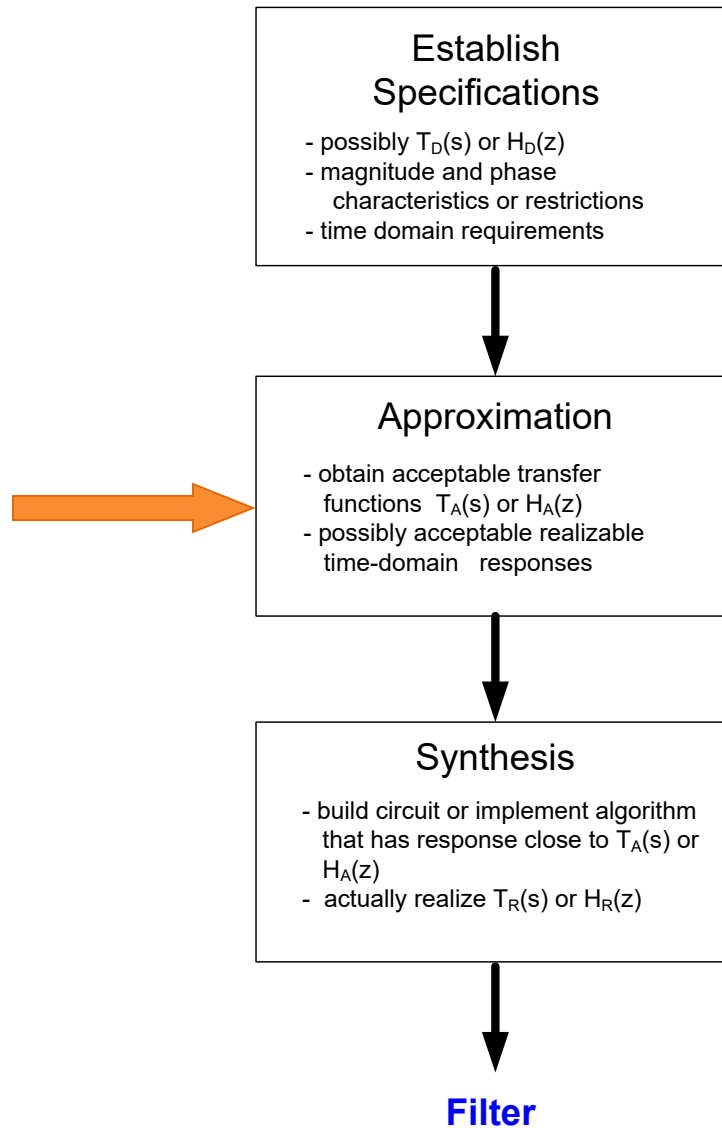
Establish Specifications

- possibly $T_D(s)$ or $H_D(z)$
- magnitude and phase characteristics or restrictions
- time domain requirements

Approximation

- obtain acceptable transfer functions $T_A(s)$ or $H_A(z)$
- possibly acceptable realizable time-domain responses

Synthesis

- build circuit or implement algorithm that has response close to $T_A(s)$ or $H_A(z)$
- actually realize $T_R(s)$ or $H_R(z)$

Filter